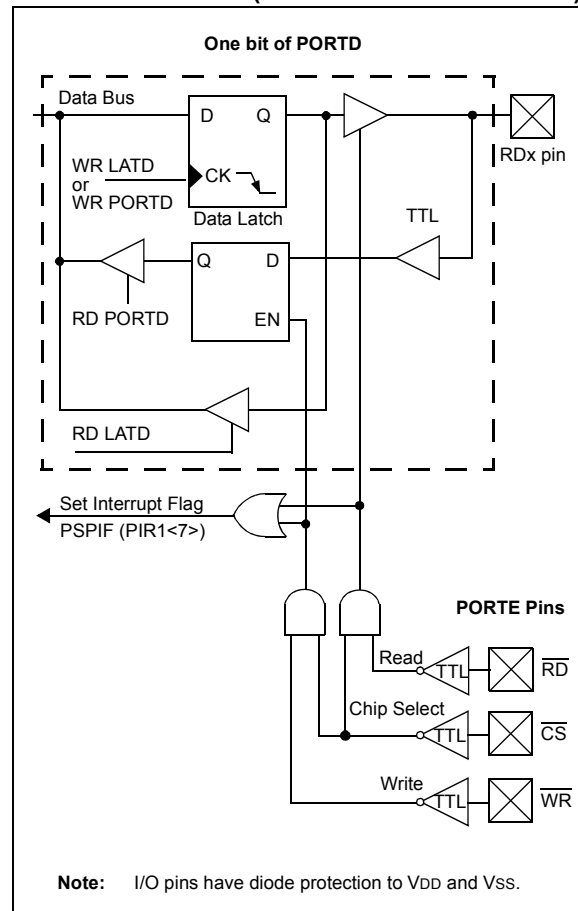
One bit of PORTD

Data Bus

D

Q

WR LATD or WR PORTD

CK

Data Latch

RDx pin

TTL

Q

D

RD PORTD

EN

RD LATD

Set Interrupt Flag

PSPIF (PIR1<7>)

PORTE Pins

Read

TTL

$\overline{RD}$

Chip Select

TTL

$\overline{CS}$

Write

TTL

$\overline{WR}$

Note: I/O pins have diode protection to VDD and VSS.